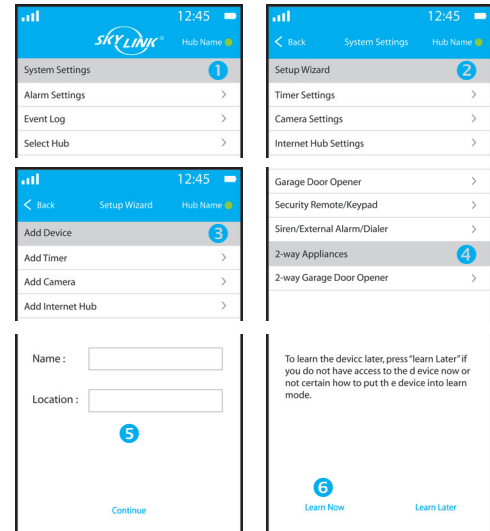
12:45
SKYLINK
Hub Name
System Settings 1
Alarm Settings >
Event Log >
Select Hub >

12:45
< Back System Settings Hub Name
Setup Wizard 2
Timer Settings >
Camera Settings >
Internet Hub Settings >

12:45
< Back Setup Wizard Hub Name
Add Device 3
Add Timer >
Add Camera >
Add Internet Hub >

Garage Door Opener >
Security Remote/Keypad >
Siren/External Alarm/Dialer >
2-way Appliances 4
2-way Garage Door Opener >

Name :
Location :
5
Continue

To learn the devicc later, press "learn Later" if you do not have access to the d evice now or not certain how to put th e device into learn mode.
6
Learn Now
Learn Later